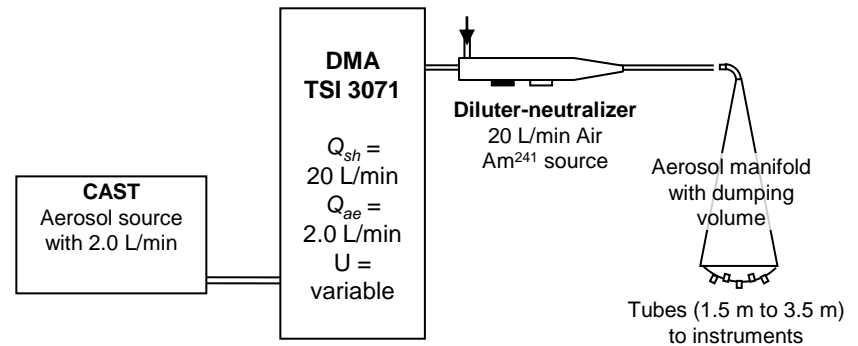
CAST
Aerosol source with 2.0 L/min

DMA
TSI 3071

$Q_{sh}$ = 20 L/min
$Q_{ae}$ = 2.0 L/min
U = variable

Diluter-neutralizer
20 L/min Air
Am$^{241}$ source

Aerosol manifold with dumping volume

Tubes (1.5 m to 3.5 m) to instruments